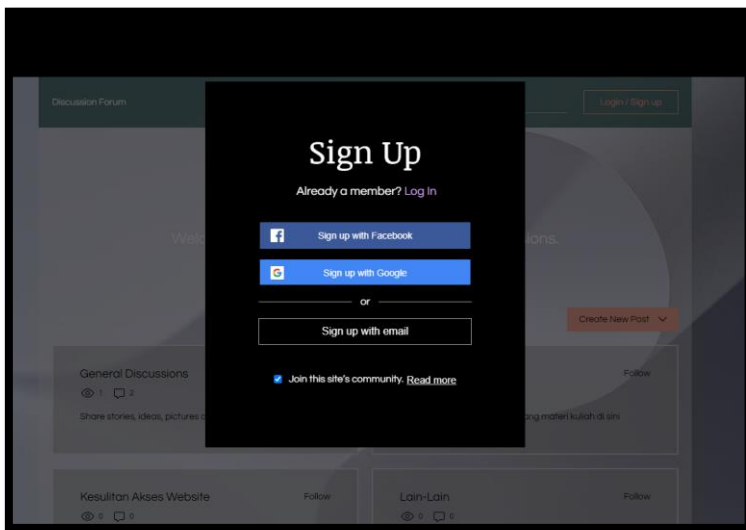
Discussion Forum

Login / Sign up

Sign Up

Already a member? Log In

Sign up with Facebook

Sign up with Google

or

Sign up with email

Join this site's community. Read more

Welc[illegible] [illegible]sions.

Create New Post

General Discussions

1 2

Share stories, ideas, pictures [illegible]

Follow

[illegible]ng materi kuliah di sini

Kesulitan Akses Website

Follow

0 0

Lain-Lain

Follow

0 0